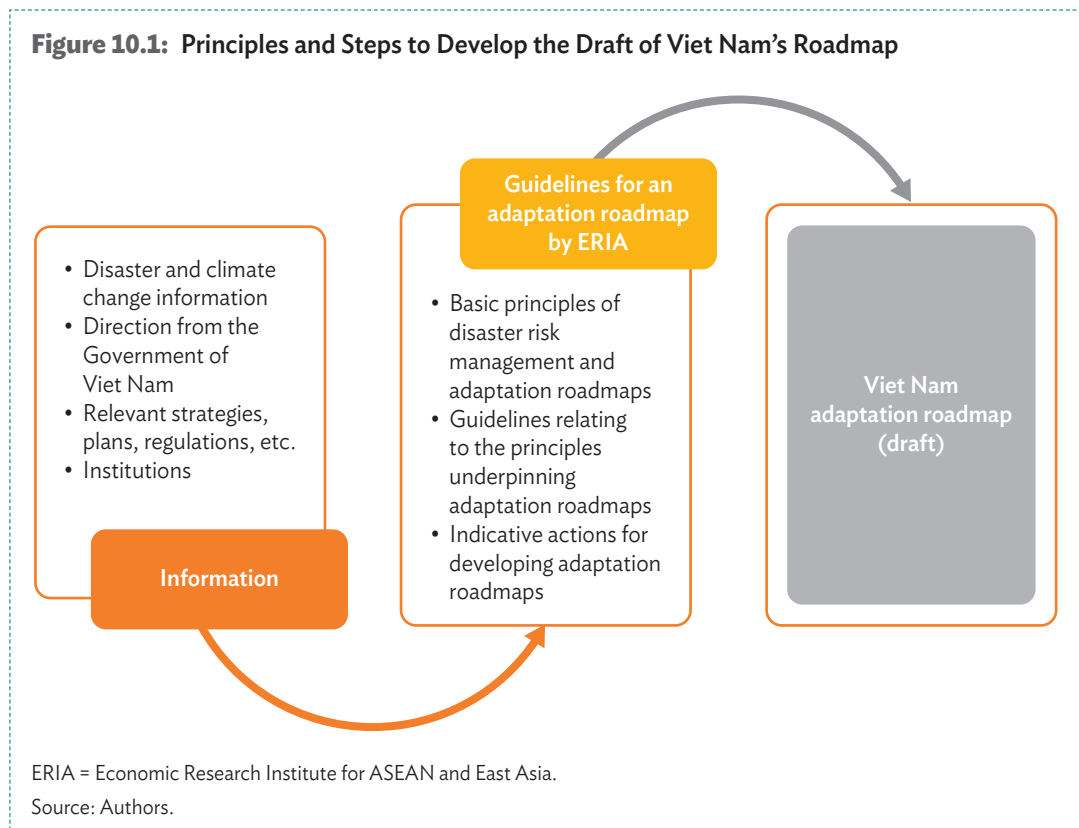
Figure 10.1: Principles and Steps to Develop the Draft of Viet Nam's Roadmap

• Disaster and climate change information
• Direction from the Government of Viet Nam
• Relevant strategies, plans, regulations, etc.
• Institutions

Information

Guidelines for an adaptation roadmap by ERIA

• Basic principles of disaster risk management and adaptation roadmaps
• Guidelines relating to the principles underpinning adaptation roadmaps
• Indicative actions for developing adaptation roadmaps

Viet Nam adaptation roadmap (draft)

ERIA = Economic Research Institute for ASEAN and East Asia.
Source: Authors.